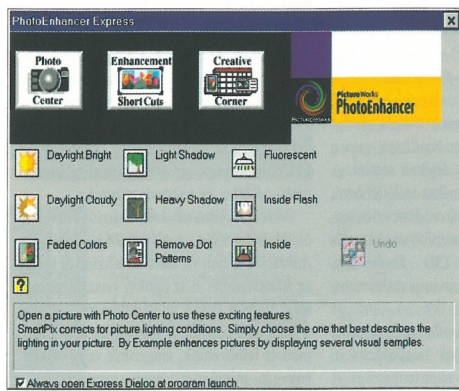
PhotoEnhancer Express

Photo Center

Enhancement Short Cuts

Creative Corner

PICTUREWORKS

PictureWorks PhotoEnhancer

Daylight Bright

Light Shadow

Fluorescent

Daylight Cloudy

Heavy Shadow

Inside Flash

Faded Colors

Remove Dot Patterns

Inside

Undo

?

Open a picture with Photo Center to use these exciting features. SmartPix corrects for picture lighting conditions. Simply choose the one that best describes the lighting in your picture. By Example enhances pictures by displaying several visual samples.

Always open Express Dialog at program launch.